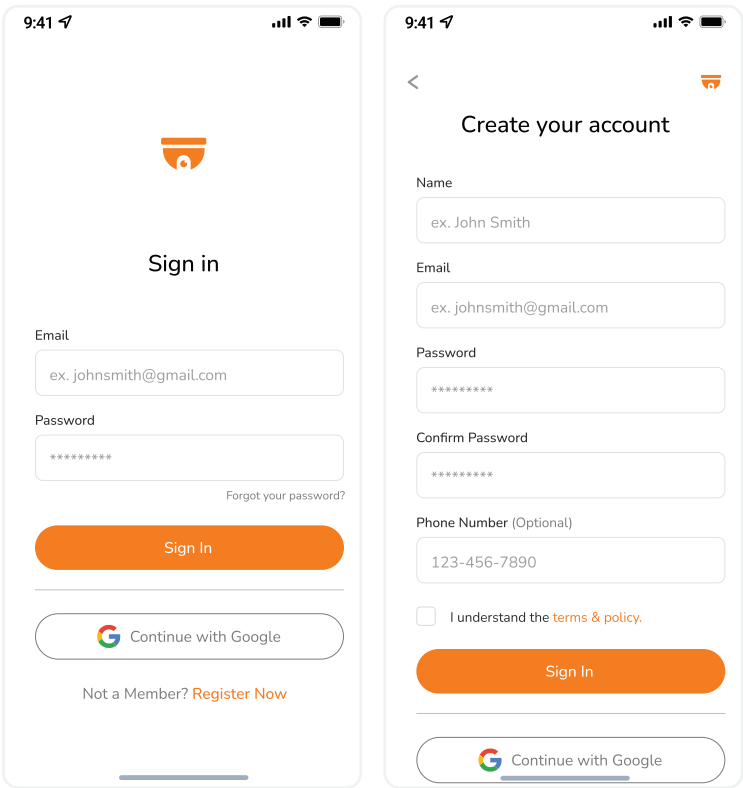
9:41

Sign in

Email
ex. johnsmith@gmail.com

Password
*********

Forgot your password?

Sign In

Continue with Google

Not a Member? Register Now

9:41

<

Create your account

Name
ex. John Smith

Email
ex. johnsmith@gmail.com

Password
*********

Confirm Password
*********

Phone Number (Optional)
123-456-7890

I understand the terms & policy.

Sign In

Continue with Google